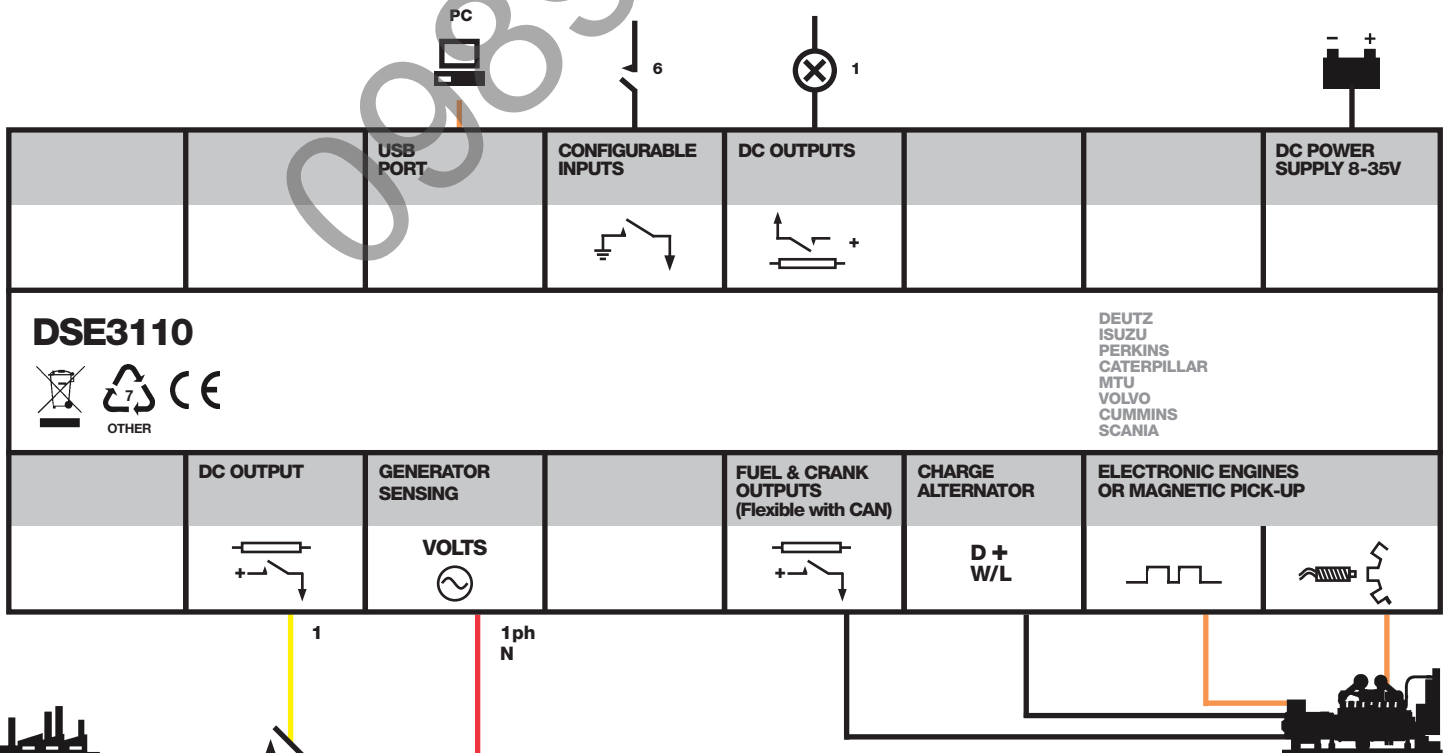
PC

6

1

– +

USB PORT

CONFIGURABLE INPUTS

DC OUTPUTS

DC POWER SUPPLY 8-35V

+

DSE3110

7
OTHER

DEUTZ
ISUZU
PERKINS
CATERPILLAR
MTU
VOLVO
CUMMINS
SCANIA

DC OUTPUT

GENERATOR SENSING

FUEL & CRANK OUTPUTS (Flexible with CAN)

CHARGE ALTERNATOR

ELECTRONIC ENGINES OR MAGNETIC PICK-UP

+

VOLTS

+

D +
W/L

1

1ph
N

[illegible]